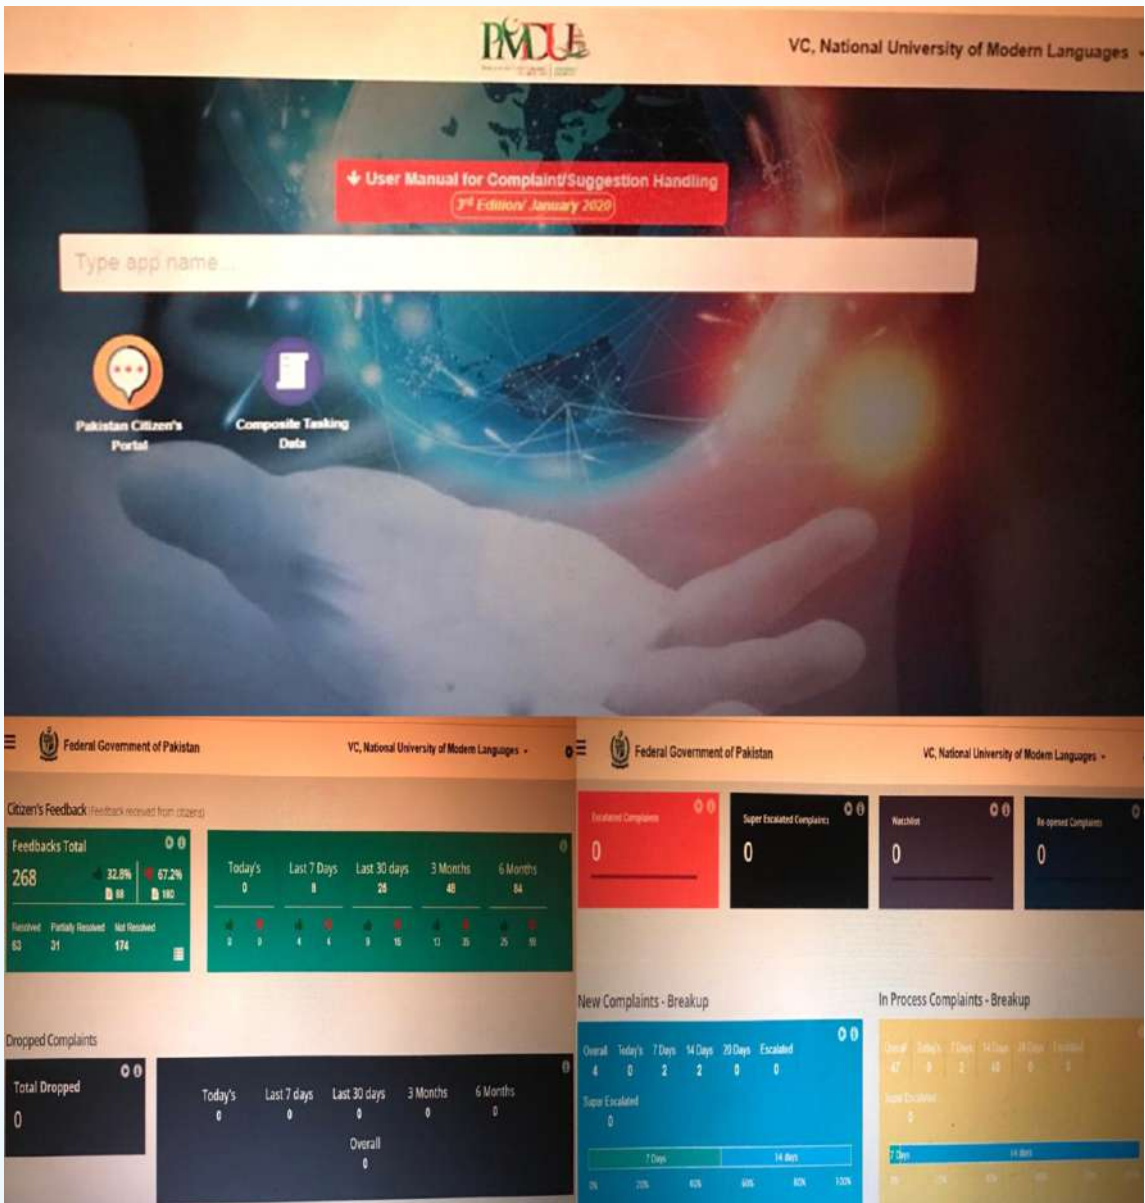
PMDU

VC, National University of Modern Languages

User Manual for Complaint/Suggestion Handling
3rd Edition/ January 2020

Type app name...

Pakistan Citizen's Portal

Composite Tasking Data

Federal Government of Pakistan

VC, National University of Modern Languages

Citizen's Feedback (Feedback received from citizens)

Feedbacks Total
268
32.8%
88
67.2%
180

Resolved 63
Partially Resolved 31
Not Resolved 174

| Today's | Last 7 Days | Last 30 days | 3 Months | 6 Months |
|---|---|---|---|---|
| 0 | 8 | 25 | 48 | 84 |
| 0 0 | 4 4 | 9 16 | 13 35 | 25 59 |

Dropped Complaints

Total Dropped
0

| Today's | Last 7 days | Last 30 days | 3 Months | 6 Months |
|---|---|---|---|---|
| 0 | 0 | 0 | 0 | 0 |

Overall
0

Federal Government of Pakistan

VC, National University of Modern Languages

Escalated Complaints
0

Super Escalated Complaints
0

Watchlist
0

Re-opened Complaints
0

New Complaints - Breakup

| Overall | Today's | 7 Days | 14 Days | 20 Days | Escalated |
|---|---|---|---|---|---|
| 4 | 0 | 2 | 2 | 0 | 0 |

Super Escalated
0

7 Days
14 days

0% 20% 40% 60% 80% 100%

In Process Complaints - Breakup

Overall Today's 7 Days 14 Days 20 Days Escalated
47 0 2 45 0 0

Super Escalated
0

7 Days
14 days